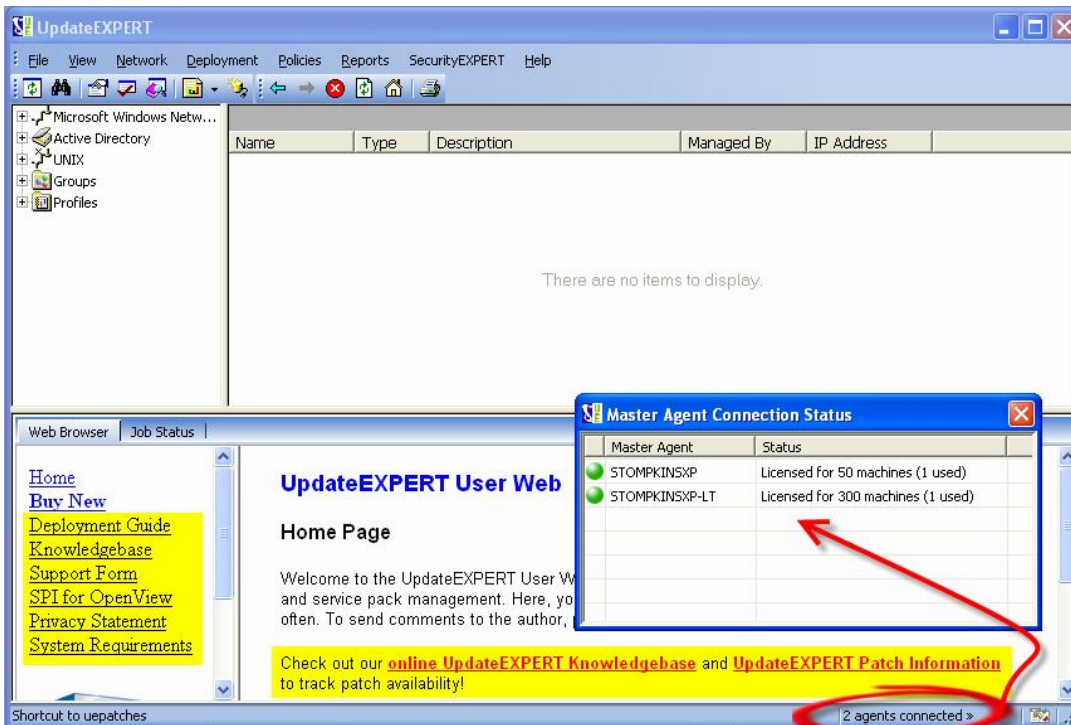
UpdateEXPERT

File View Network Deployment Policies Reports SecurityEXPERT Help

Microsoft Windows Netw...
Active Directory
UNIX
Groups
Profiles

| Name | Type | Description | Managed By | IP Address |
|---|---|---|---|---|

There are no items to display.

Web Browser | Job Status

Home
Buy New
Deployment Guide
Knowledgebase
Support Form
SPI for OpenView
Privacy Statement
System Requirements

UpdateEXPERT User Web

Home Page

Welcome to the UpdateEXPERT User W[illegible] and service pack management. Here, yo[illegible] often. To send comments to the author, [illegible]

Check out our online UpdateEXPERT Knowledgebase and UpdateEXPERT Patch Information to track patch availability!

Master Agent Connection Status

| Master Agent | Status |
|---|---|
| STOMPKINSXP | Licensed for 50 machines (1 used) |
| STOMPKINSXP-LT | Licensed for 300 machines (1 used) |

Shortcut to uepatches

2 agents connected »